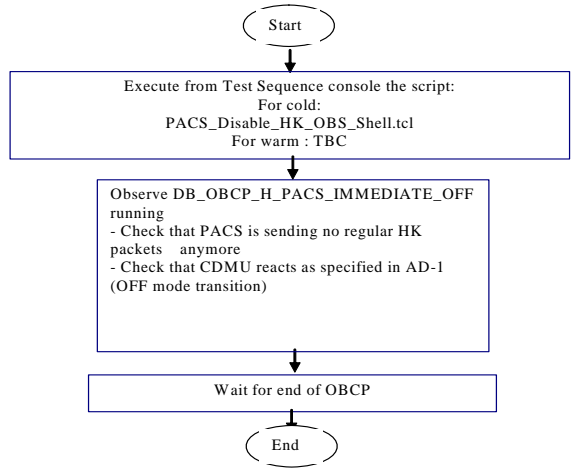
Start

Execute from Test Sequence console the script:
For cold:
PACS_Disable_HK_OBS_Shell.tcl
For warm : TBC

Observe DB_OBCP_H_PACS_IMMEDIATE_OFF running
- Check that PACS is sending no regular HK packets anymore
- Check that CDMU reacts as specified in AD-1 (OFF mode transition)

Wait for end of OBCP

End